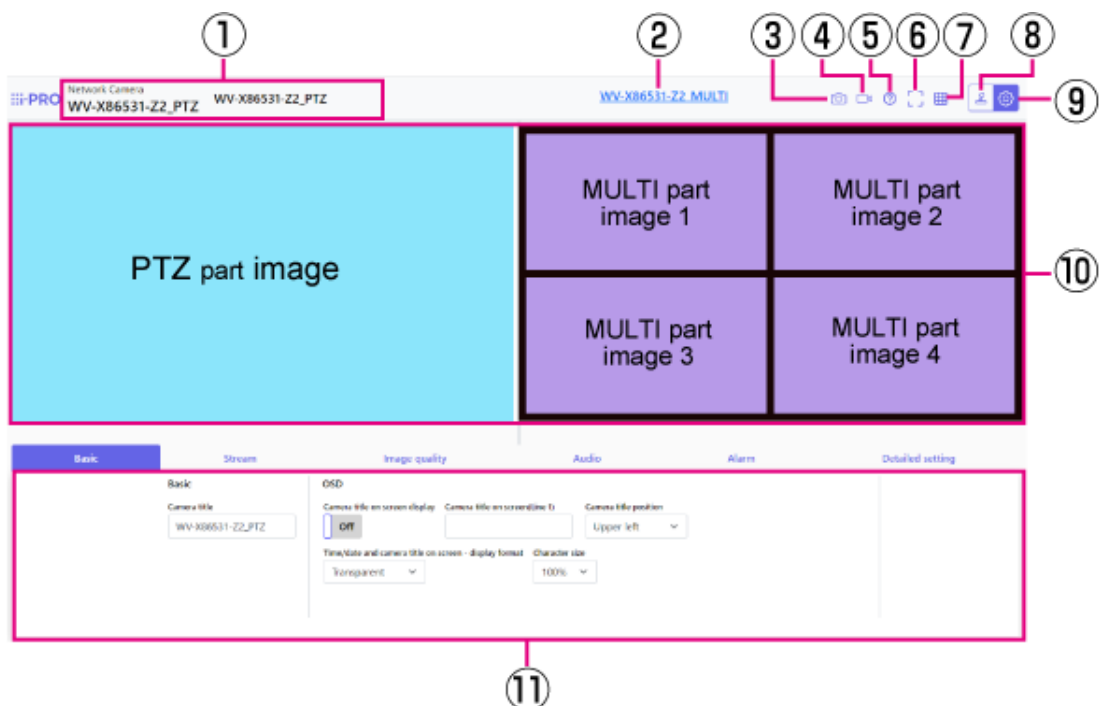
①

②

③ ④ ⑤ ⑥ ⑦ ⑧

i-PRO

Network Camera

WV-X86531-Z2_PTZ

WV-X86531-Z2_PTZ

WV-X86531-Z2_MULTI

⑨

PTZ part image

MULTI part image 1

MULTI part image 2

MULTI part image 3

MULTI part image 4

⑩

Basic | Stream | Image quality | Audio | Alarm | Detailed setting

Basic

Camera title

WV-X86531-Z2_PTZ

OSD

Camera title on screen display

Off

Camera title on screen(line 1)

Camera title position

Upper left

Time/date and camera title on screen - display format

Transparent

Character size

100%

⑪